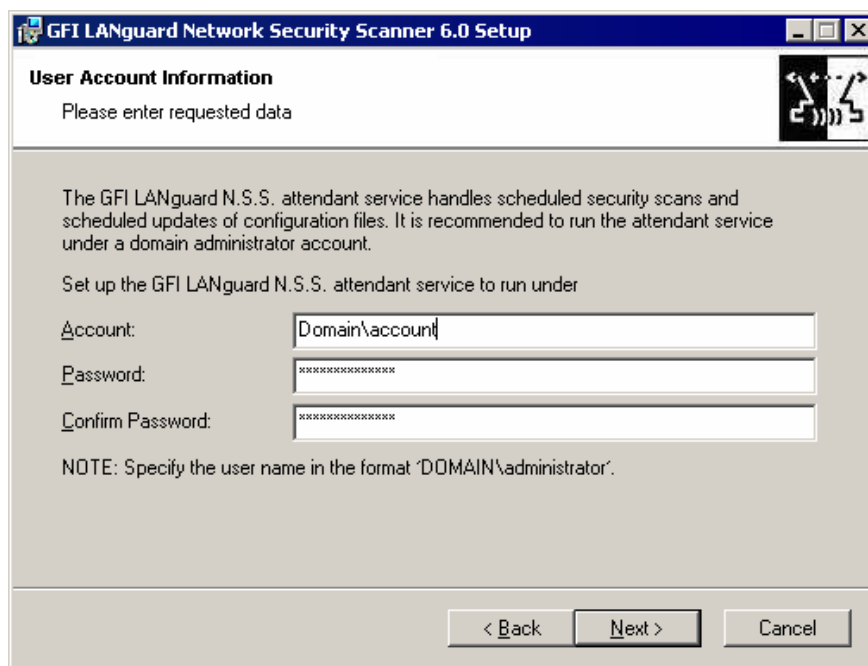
GFI LANguard Network Security Scanner 6.0 Setup

User Account Information

Please enter requested data

The GFI LANguard N.S.S. attendant service handles scheduled security scans and scheduled updates of configuration files. It is recommended to run the attendant service under a domain administrator account.

Set up the GFI LANguard N.S.S. attendant service to run under

Account: Domain\account

Password: **************

Confirm Password: **************

NOTE: Specify the user name in the format 'DOMAIN\administrator'.

< Back Next > Cancel